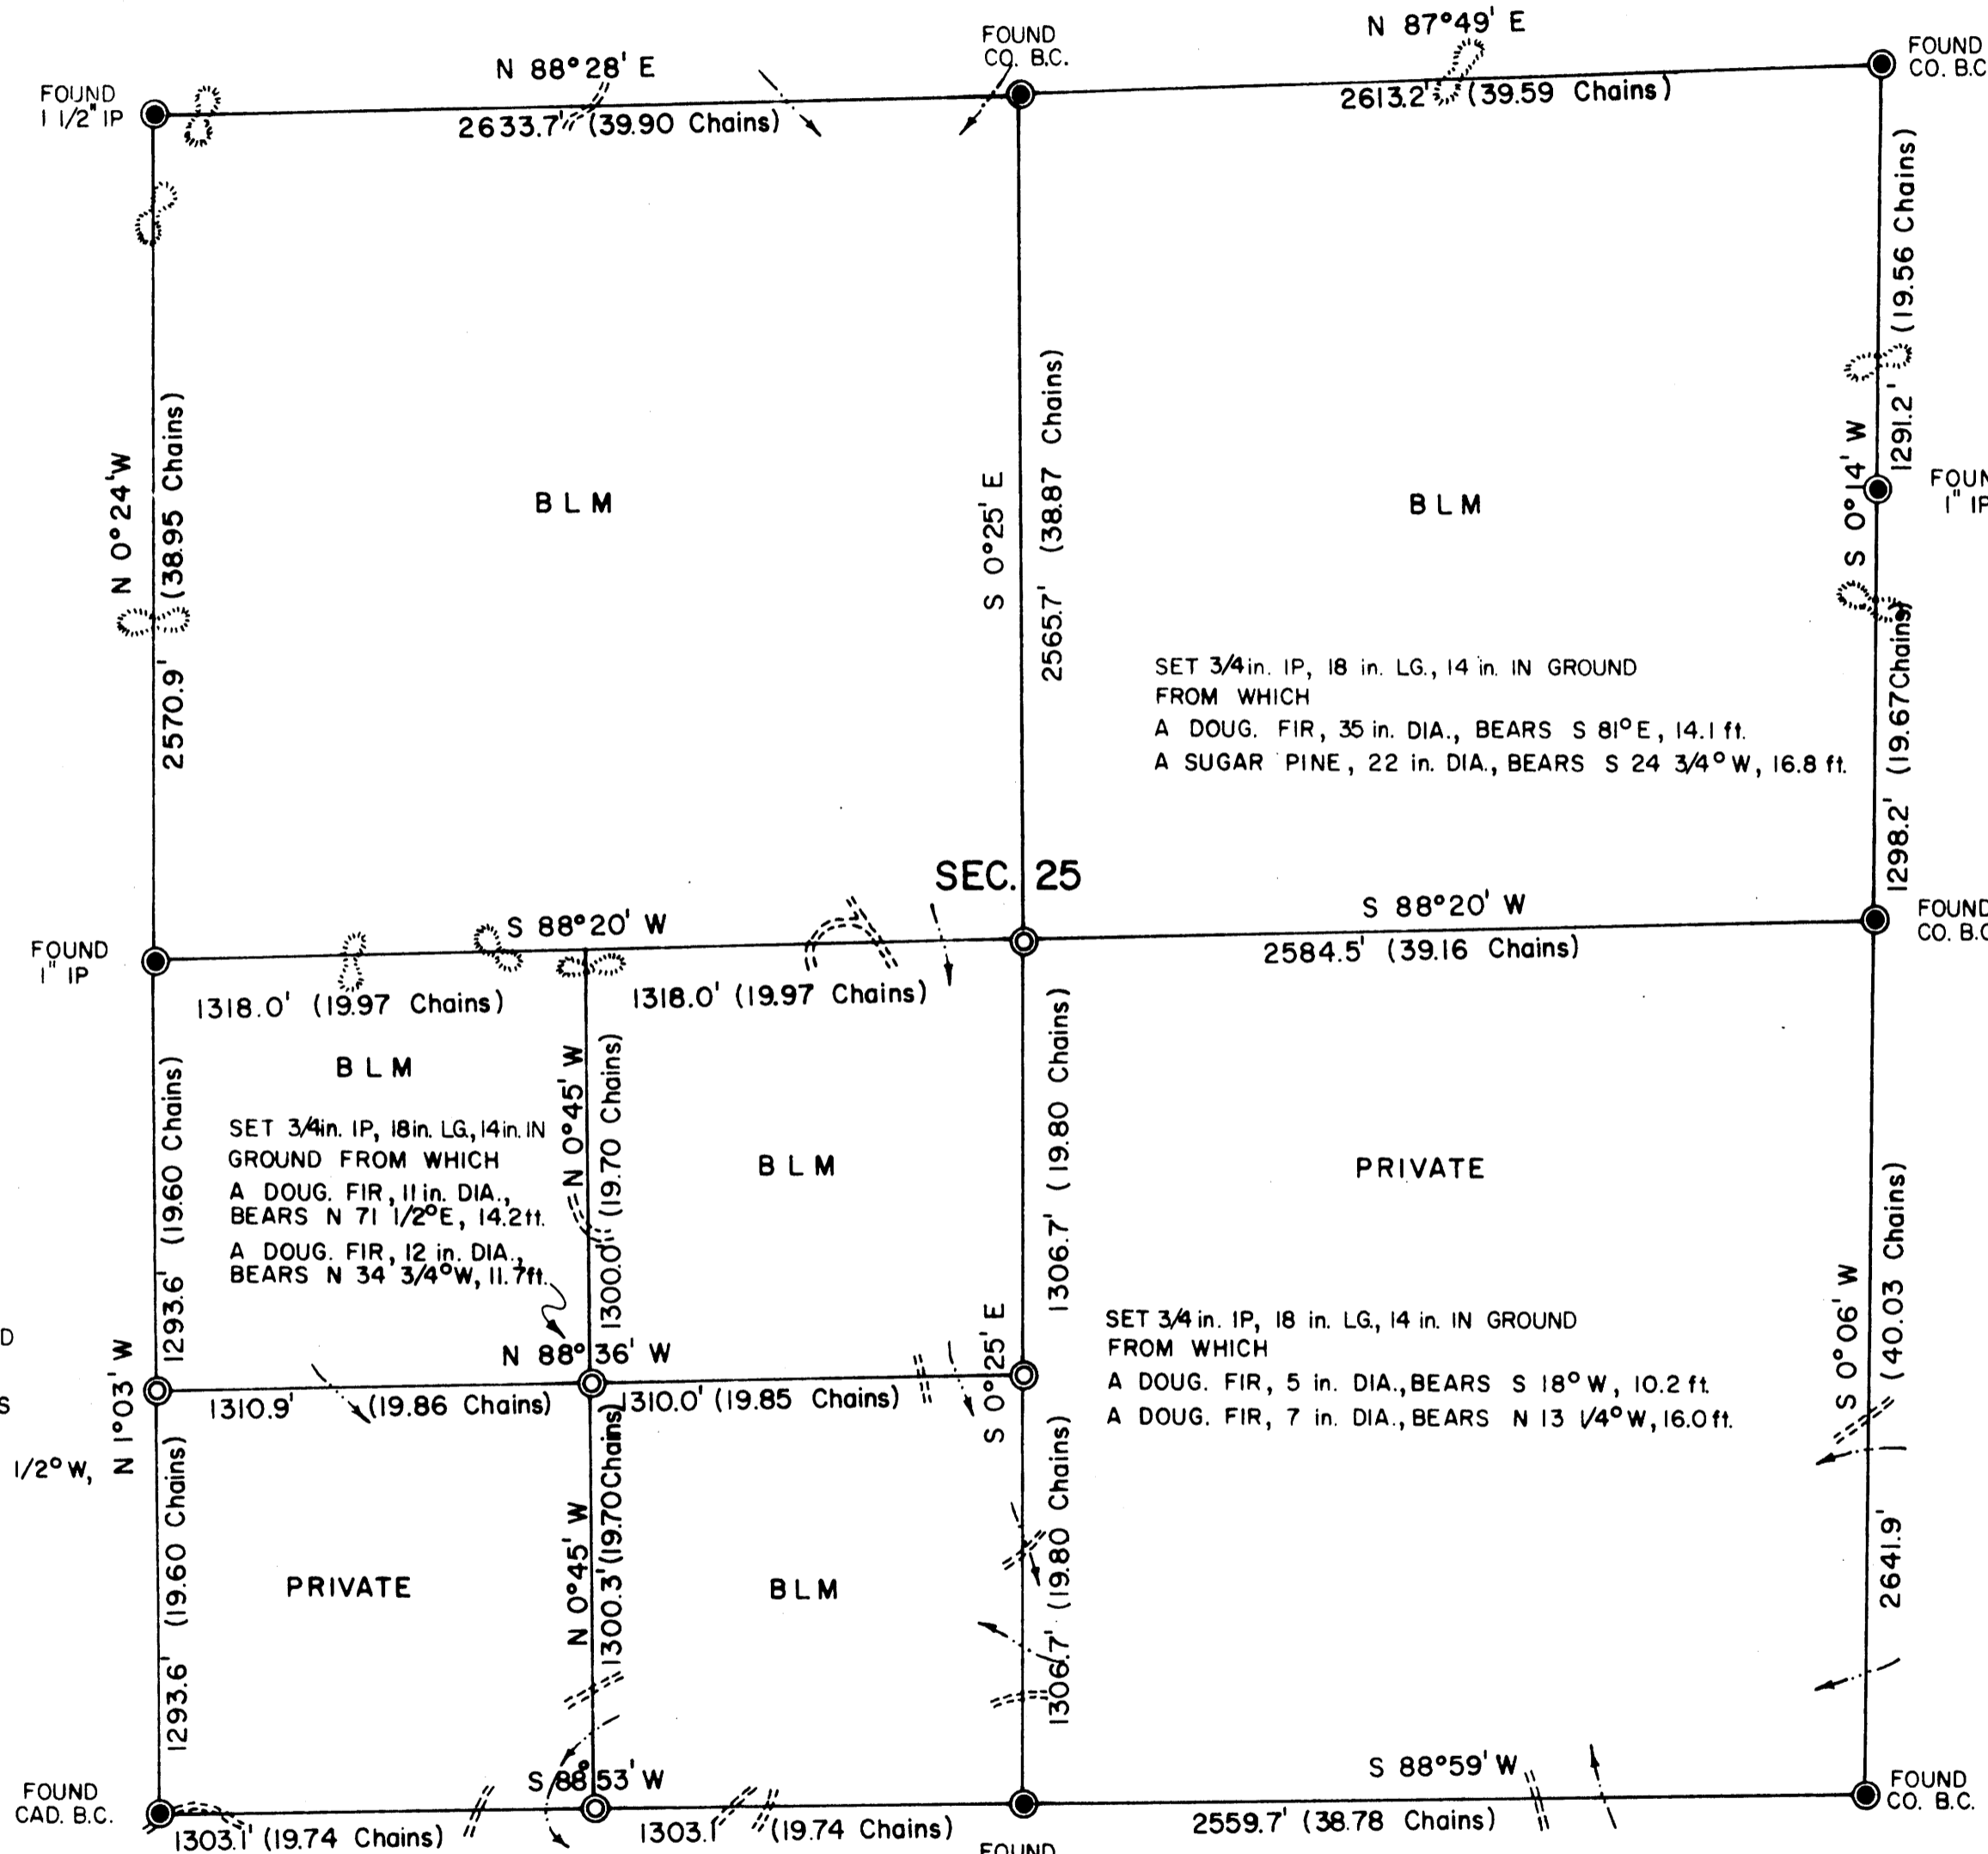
FOUND CO. B.C.

N 87°49' E

FOUND CO. B.C

FOUND 1 1/2" IP

N 88°28' E

2633.7' (39.90 Chains)

2613.2' (39.59 Chains)

N 0°24' W

2570.9' (38.95 Chains)

BLM

S 0°25' E

2565.7' (38.87 Chains)

BLM

S 0°14' W

1291.2' (19.56 Chains)

FOUN 1" IF

SET 3/4 in. IP, 18 in. LG., 14 in. IN GROUND
FROM WHICH
A DOUG. FIR, 35 in. DIA., BEARS S 81° E, 14.1 ft.
A SUGAR PINE, 22 in. DIA., BEARS S 24 3/4° W, 16.8 ft.

1298.2' (19.67 Chains)

SEC. 25

FOUND 1" IP

S 88°20' W

S 88°20' W

FOUND CO. B.C

2584.5' (39.16 Chains)

1318.0' (19.97 Chains)

1318.0' (19.97 Chains)

BLM

SET 3/4 in. IP, 18 in. LG., 14 in. IN GROUND FROM WHICH
A DOUG. FIR, 11 in. DIA., BEARS N 71 1/2° E, 14.2 ft.
A DOUG. FIR, 12 in. DIA., BEARS N 34 3/4° W, 11.7 ft.

1293.6' (19.60 Chains)

N 0°45' W

1300.0' (19.70 Chains)

BLM

1306.7' (19.80 Chains)

PRIVATE

SET 3/4 in. IP, 18 in. LG., 14 in. IN GROUND
FROM WHICH
A DOUG. FIR, 5 in. DIA., BEARS S 18° W, 10.2 ft.
A DOUG. FIR, 7 in. DIA., BEARS N 13 1/4° W, 16.0 ft.

S 0°06' W

(40.03 Chains)

D

S

1/2° W,

N 1°03' W

N 88°36' W

1310.9' (19.86 Chains)

1310.0' (19.85 Chains)

S 0°25' E

1293.6' (19.60 Chains)

PRIVATE

N 0°45' W

1300.3' (19.70 Chains)

BLM

1306.7' (19.80 Chains)

2641.9'

FOUND CAD. B.C.

S 88°53' W

S 88°59' W

FOUND CO. B.C.

1303.1' (19.74 Chains)

1303.1' (19.74 Chains)

2559.7' (38.78 Chains)

FOUND